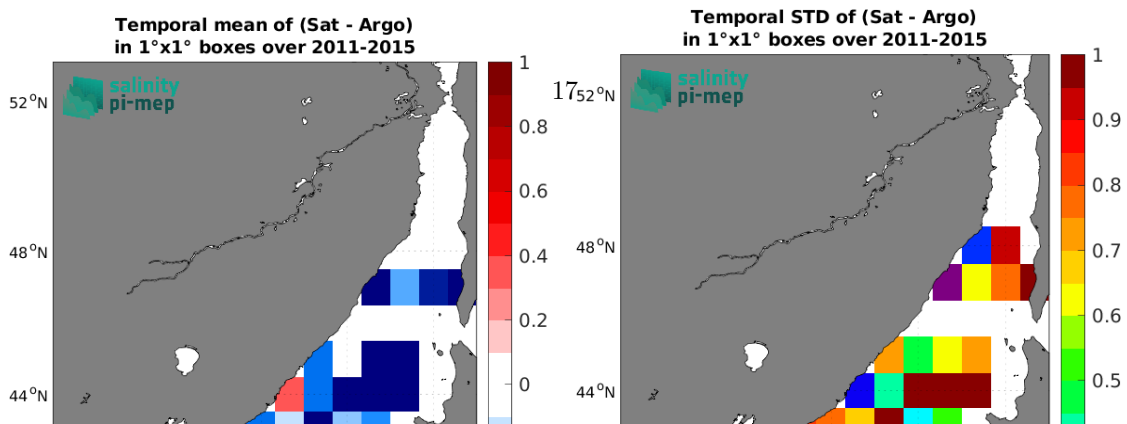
Temporal mean of (Sat - Argo)
in 1°x1° boxes over 2011-2015

salinity
pi-mep

52°N
48°N
44°N

1
0.8
0.6
0.4
0.2
0

Temporal STD of (Sat - Argo)
in 1°x1° boxes over 2011-2015

17

salinity
pi-mep

52°N
48°N
44°N

1
0.9
0.8
0.7
0.6
0.5